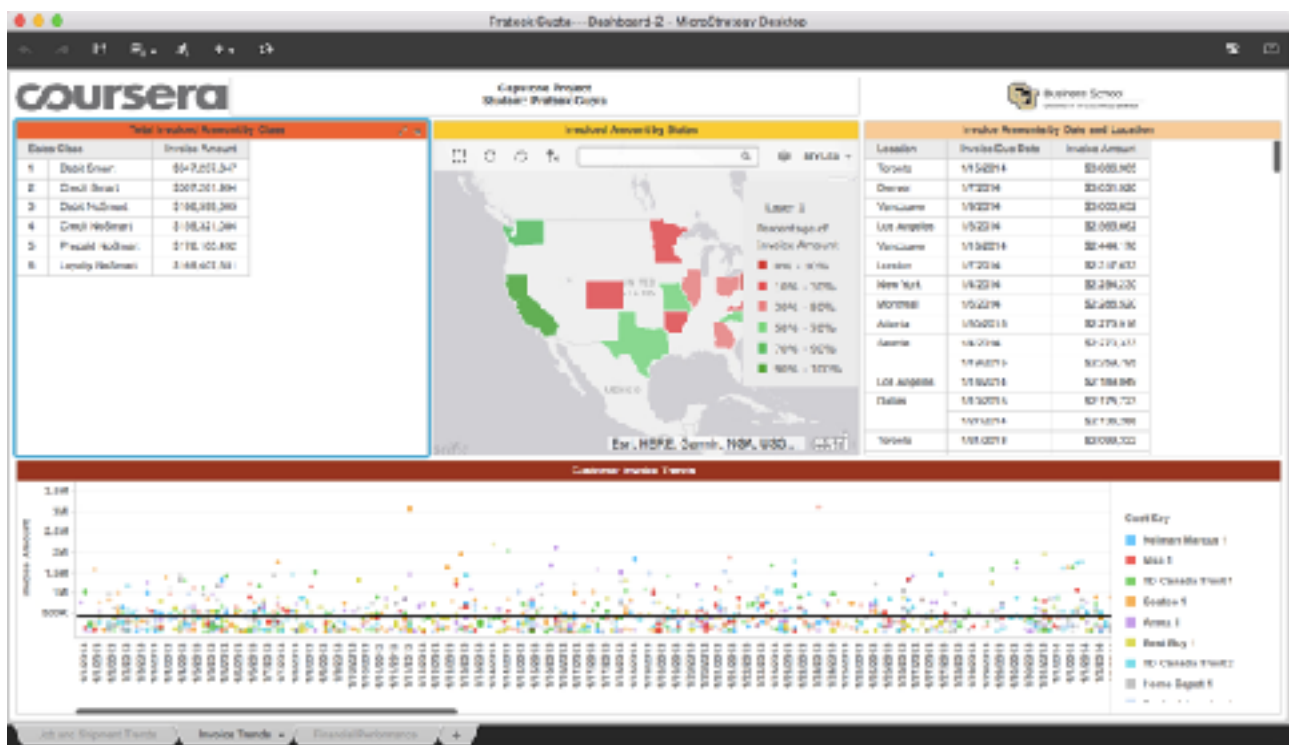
Prateek Gupta — Dashboard 2 - MicroStrategy Desktop

coursera

Capstone Project
Student: Prateek Gupta

Business School

Total Invoice Amount by Class

| Class Class | Invoice Amount |
|---|---|
| 1 Debit Smart | $547,607,347 |
| 2 Credit Smart | $307,201,894 |
| 3 Debit NoSmart | $190,908,369 |
| 4 Credit NoSmart | $188,421,394 |
| 5 Prepaid NoSmart | $178,100,880 |
| 6 Loyalty NoSmart | $149,401,581 |

Invoice Amount by States

Layer 1
Percentage of Invoice Amount
0% - 10%
10% - 30%
30% - 50%
50% - 70%
70% - 90%
90% - 100%

Esri, HERE, Garmin, NGA, USGS, ...

Invoice Amount by Date and Location

| Location | Invoice Due Date | Invoice Amount |
|---|---|---|
| Toronto | 1/15/2014 | $3,000,905 |
| Denver | 1/7/2014 | $3,031,930 |
| Vancouver | 1/9/2014 | $3,000,603 |
| Los Angeles | 1/5/2014 | $2,993,452 |
| Vancouver | 1/10/2014 | $2,448,150 |
| London | 1/7/2014 | $2,318,633 |
| New York | 1/6/2014 | $2,294,330 |
| Montreal | 1/5/2014 | $2,285,520 |
| Atlanta | 1/10/2015 | $2,273,918 |
| Atlanta | 1/6/2014 | $2,273,117 |
|  | 1/10/2015 | $2,256,150 |
| Los Angeles | 1/10/2015 | $2,184,845 |
| Dallas | 1/10/2015 | $2,179,721 |
|  | 1/10/2014 | $2,139,390 |
| Toronto | 1/01/2015 | $2,088,333 |

Customer Invoice Trends

Invoice Amount

Cust Key
Hellmann Marcus 1
Mist 1
3D Canada Week 1
Boston 1
Acme 1
Best Buy 1
3D Canada Week 2
Home Depot 1

Job and Shipment Trends | Invoice Trends | Financial Performance | +